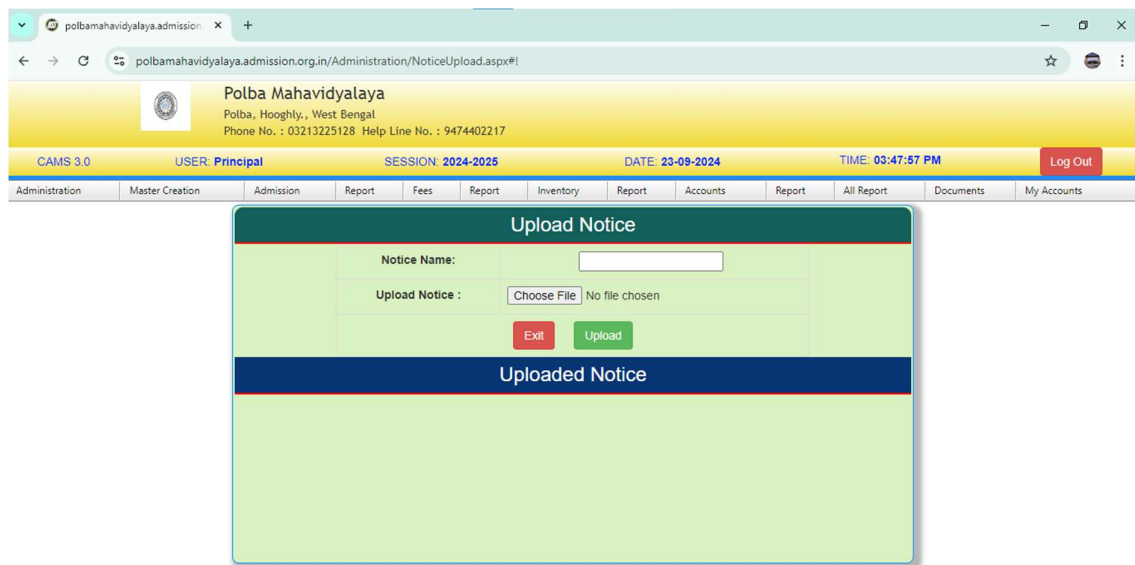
polbamahavidyalaya.admission ×

polbamahavidyalaya.admission.org.in/Administration/NoticeUpload.aspx#!

Polba Mahavidyalaya
Polba, Hooghly., West Bengal
Phone No. : 03213225128 Help Line No. : 9474402217

CAMS 3.0 USER: Principal SESSION: 2024-2025 DATE: 23-09-2024 TIME: 03:47:57 PM Log Out

Administration | Master Creation | Admission | Report | Fees | Report | Inventory | Report | Accounts | Report | All Report | Documents | My Accounts

Upload Notice

Notice Name:

Upload Notice : Choose File No file chosen

Exit Upload

Uploaded Notice